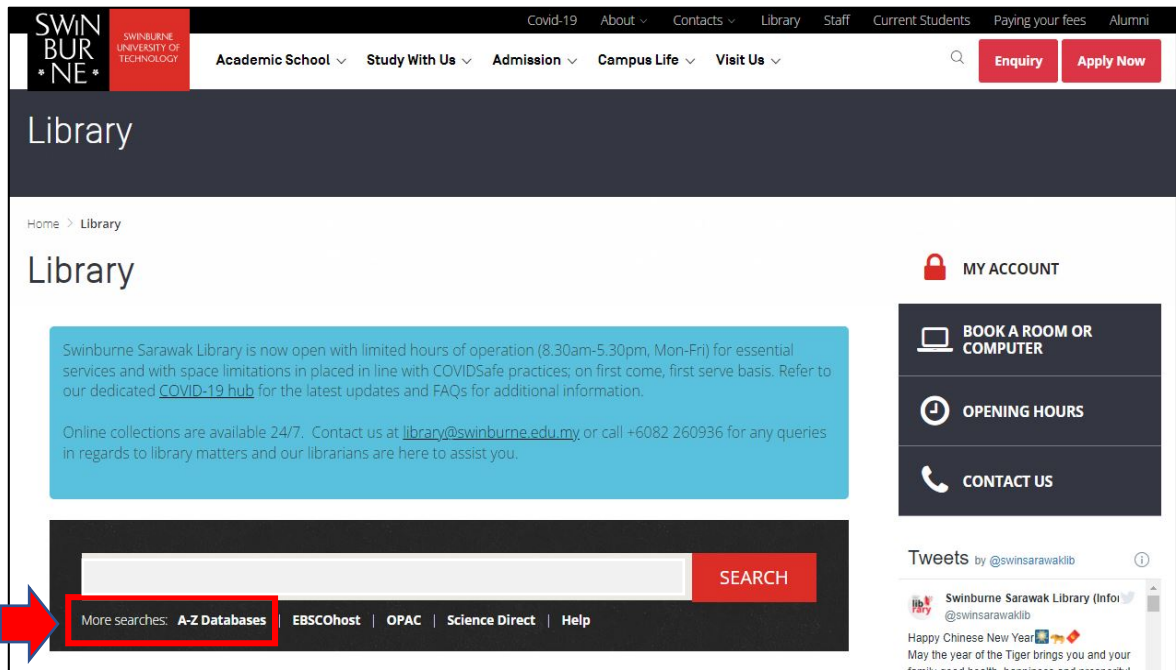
SWIN BUR * NE *

SWINBURNE UNIVERSITY OF TECHNOLOGY

Covid-19 About Contacts Library Staff Current Students Paying your fees Alumni

Academic School Study With Us Admission Campus Life Visit Us

Enquiry Apply Now

Library

Home > Library

Library

Swinburne Sarawak Library is now open with limited hours of operation (8.30am-5.30pm, Mon-Fri) for essential services and with space limitations in placed in line with COVIDSafe practices; on first come, first serve basis. Refer to our dedicated COVID-19 hub for the latest updates and FAQs for additional information.

Online collections are available 24/7. Contact us at library@swinburne.edu.my or call +6082 260936 for any queries in regards to library matters and our librarians are here to assist you.

SEARCH

More searches: A-Z Databases | EBSCOhost | OPAC | Science Direct | Help

MY ACCOUNT

BOOK A ROOM OR COMPUTER

OPENING HOURS

CONTACT US

Tweets by @swinsarawaklib

Swinburne Sarawak Library (Infor
@swinsarawaklib

Happy Chinese New Year
May the year of the Tiger brings you and your
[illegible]